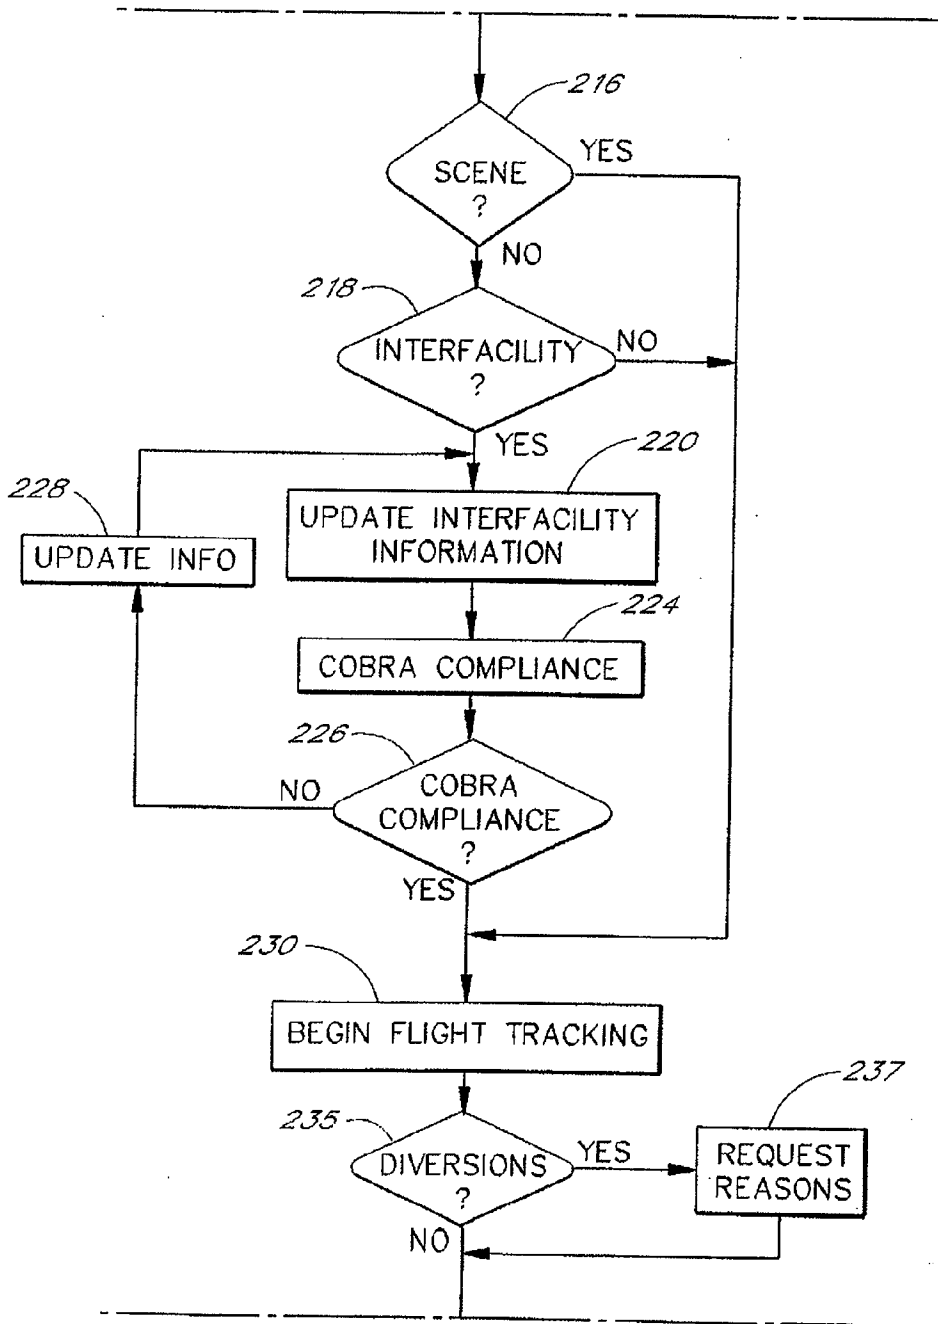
216
SCENE ?
YES
NO
218
INTERFACILITY ?
NO
YES
220
228
UPDATE INFO
UPDATE INTERFACILITY INFORMATION
224
COBRA COMPLIANCE
226
NO
COBRA COMPLIANCE ?
YES
230
BEGIN FLIGHT TRACKING
237
235
DIVERSIONS ?
YES
REQUEST REASONS
NO